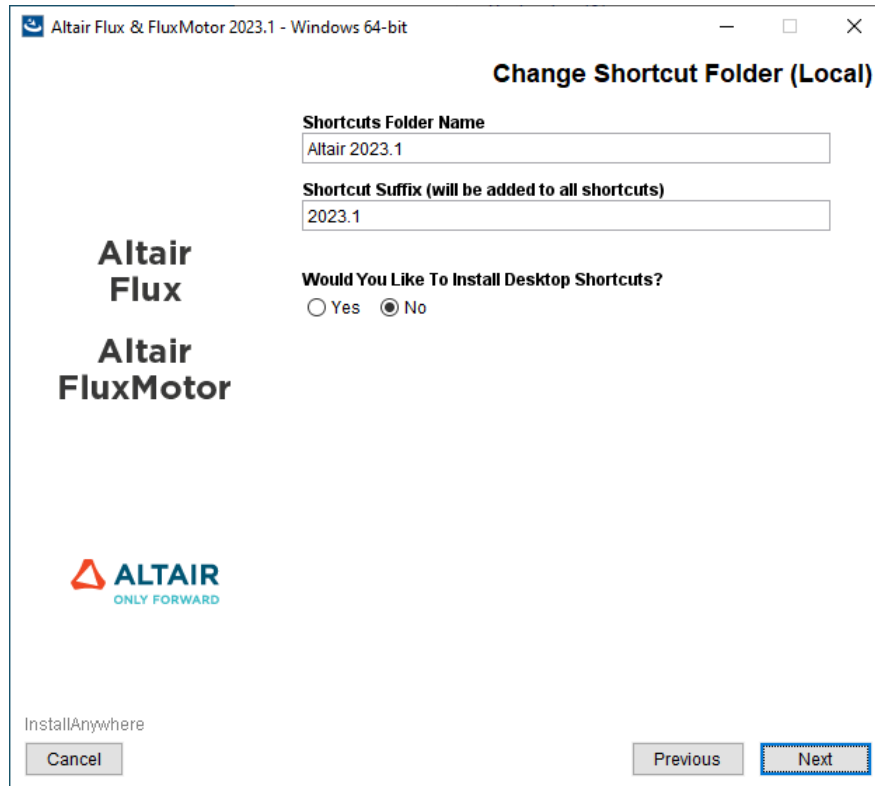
Altair Flux & FluxMotor 2023.1 - Windows 64-bit

Change Shortcut Folder (Local)

Shortcuts Folder Name

Altair 2023.1

Shortcut Suffix (will be added to all shortcuts)

2023.1

Would You Like To Install Desktop Shortcuts?

Yes No

Altair Flux

Altair FluxMotor

ALTAIR
ONLY FORWARD

InstallAnywhere

Cancel

Previous

Next